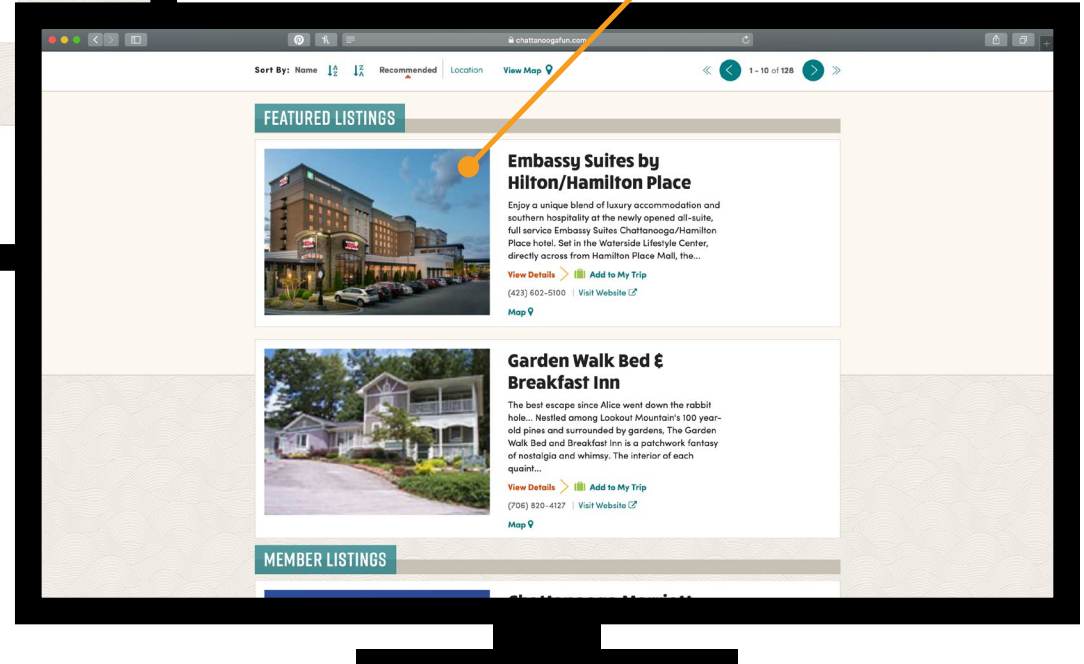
chattanoogafun.com

Sort By: Name Recommended Location View Map

1 - 10 of 128

FEATURED LISTINGS

Embassy Suites by Hilton/Hamilton Place

Enjoy a unique blend of luxury accommodation and southern hospitality at the newly opened all-suite, full service Embassy Suites Chattanooga/Hamilton Place hotel. Set in the Waterside Lifestyle Center, directly across from Hamilton Place Mall, the...

View Details Add to My Trip

(423) 602-5100 | Visit Website

Map

Garden Walk Bed & Breakfast Inn

The best escape since Alice went down the rabbit hole... Nestled among Lookout Mountain's 100 year-old pines and surrounded by gardens, The Garden Walk Bed and Breakfast Inn is a patchwork fantasy of nostalgia and whimsy. The interior of each quaint...

View Details Add to My Trip

(706) 820-4127 | Visit Website

Map

MEMBER LISTINGS

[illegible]